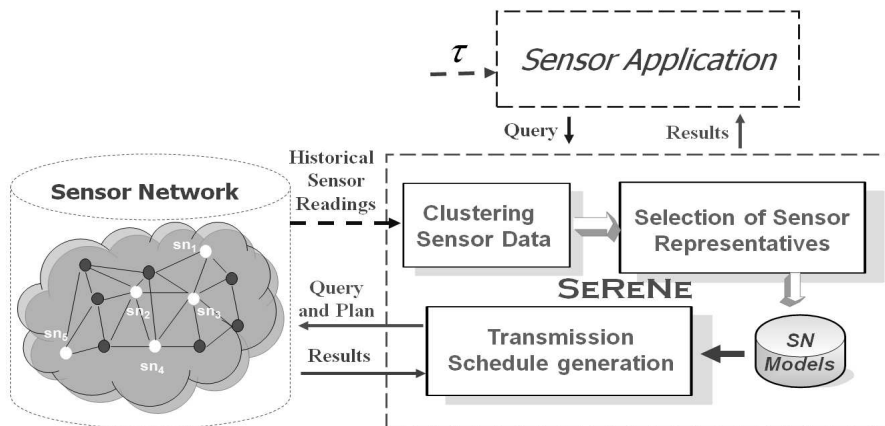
$\tau$

Sensor Application

Query

Results

Sensor Network

Historical Sensor Readings

Clustering Sensor Data

Selection of Sensor Representatives

sn$_1$

sn$_2$

sn$_3$

sn$_4$

sn$_5$

SeReNe

Query and Plan

Results

Transmission Schedule generation

SN Models